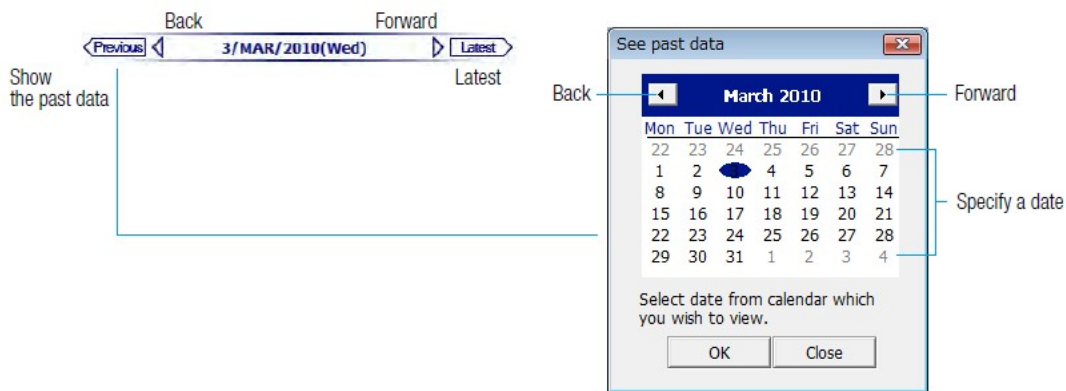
Back
Forward
Previous
3/MAR/2010(Wed)
Latest
Show the past data
Latest

See past data

Back
March 2010
Forward

| Mon | Tue | Wed | Thu | Fri | Sat | Sun |
|---|---|---|---|---|---|---|
| 22 | 23 | 24 | 25 | 26 | 27 | 28 |
| 1 | 2 | 3 | 4 | 5 | 6 | 7 |
| 8 | 9 | 10 | 11 | 12 | 13 | 14 |
| 15 | 16 | 17 | 18 | 19 | 20 | 21 |
| 22 | 23 | 24 | 25 | 26 | 27 | 28 |
| 29 | 30 | 31 | 1 | 2 | 3 | 4 |

Specify a date

Select date from calendar which you wish to view.

OK
Close